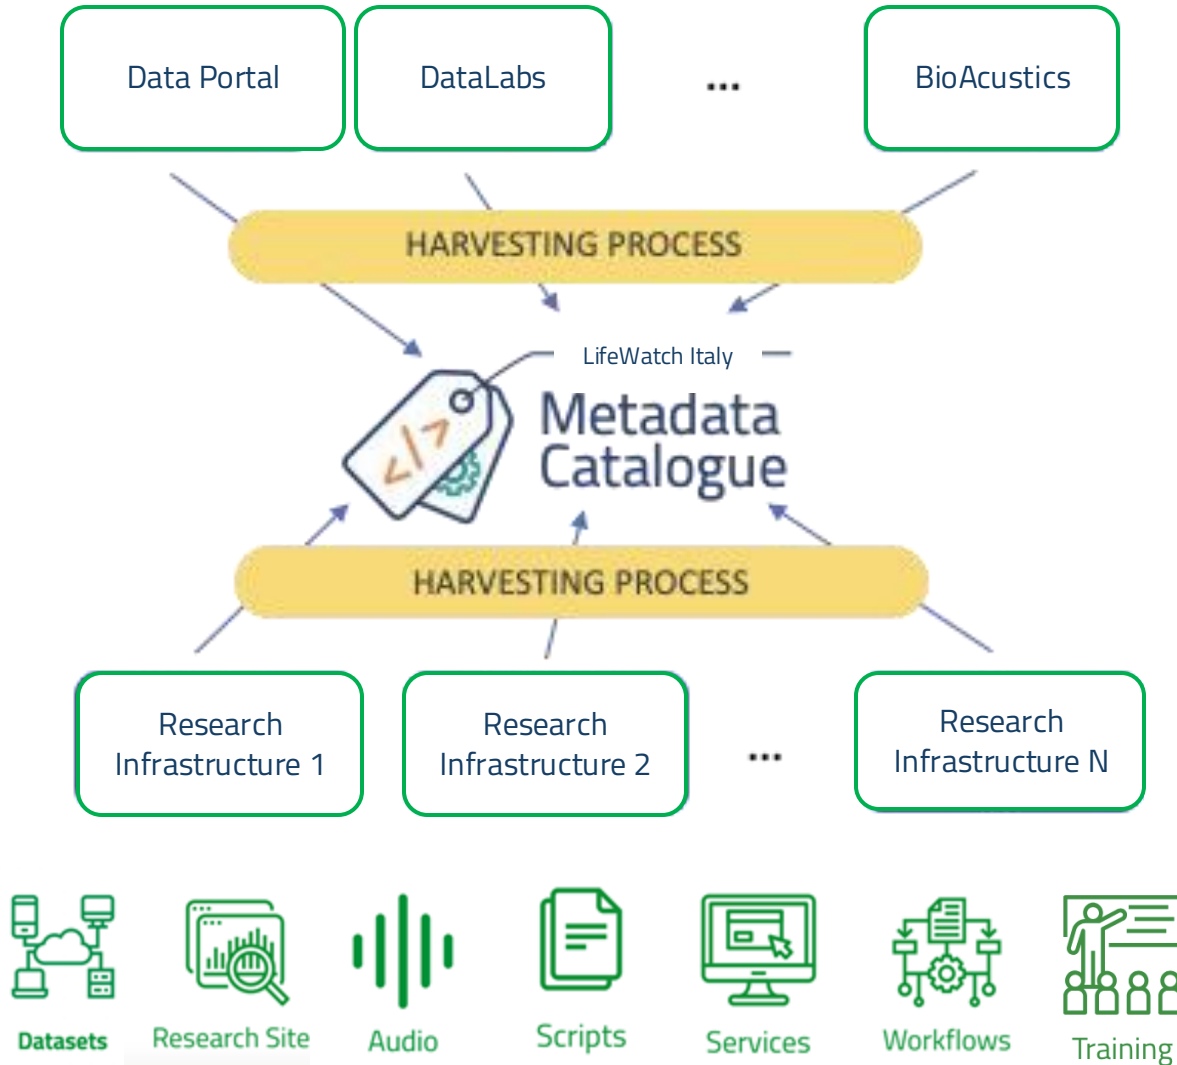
Data Portal

DataLabs

...

BioAcustics

HARVESTING PROCESS

LifeWatch Italy

</>

Metadata Catalogue

HARVESTING PROCESS

Research Infrastructure 1

Research Infrastructure 2

...

Research Infrastructure N

Datasets

Research Site

Audio

Scripts

Services

Workflows

Training